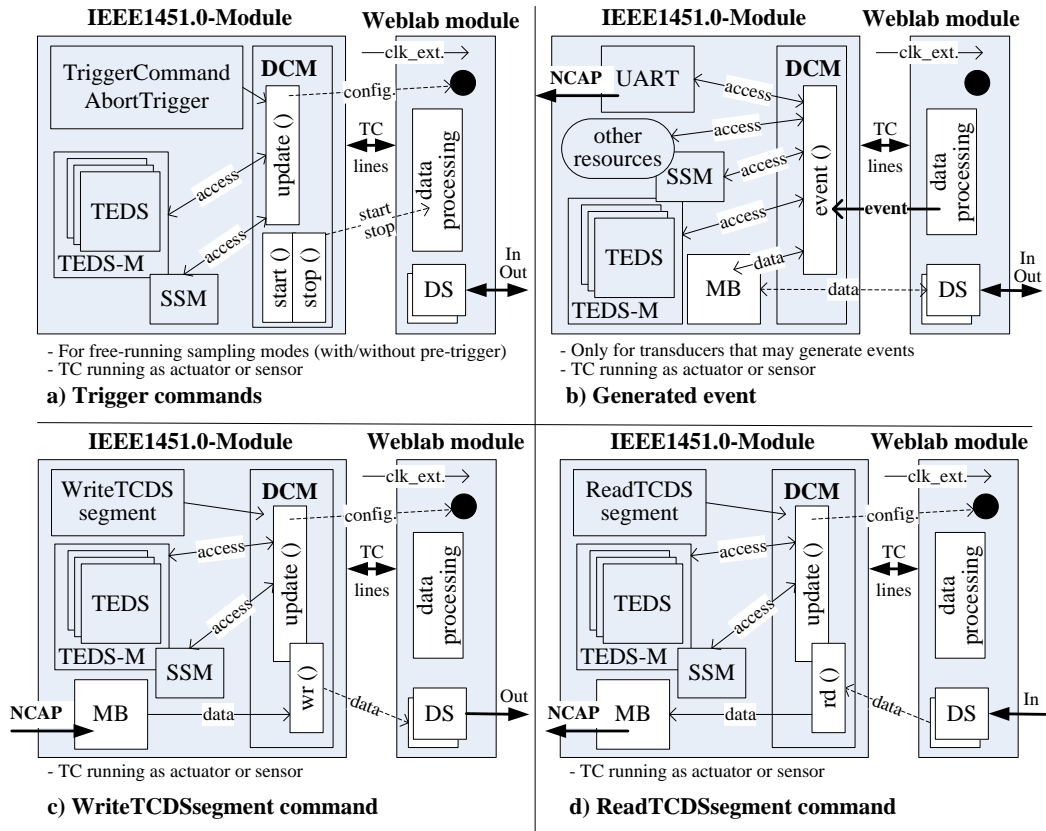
IEEE1451.0-Module
Weblab module
clk_ext.
TriggerCommand AbortTrigger
DCM
config.
update ()
TC lines
data processing
TEDS
access
access
start stop
TEDS-M
SSM
start ()
stop ()
DS
In Out
- For free-running sampling modes (with/without pre-trigger)
- TC running as actuator or sensor
a) Trigger commands

IEEE1451.0-Module
Weblab module
clk_ext.
NCAP
UART
DCM
access
other resources
access
SSM
access
TC lines
data processing
access
event ()
event
TEDS
data
TEDS-M
MB
data
DS
In Out
- Only for transducers that may generate events
- TC running as actuator or sensor
b) Generated event

IEEE1451.0-Module
Weblab module
clk_ext.
WriteTCDS segment
DCM
config.
access
update ()
TC lines
data processing
TEDS
access
TEDS-M
SSM
wr ()
NCAP
MB
data
data
DS
Out
- TC running as actuator or sensor
c) WriteTCDSsegment command

IEEE1451.0-Module
Weblab module
clk_ext.
ReadTCDS segment
DCM
config.
access
update ()
TC lines
data processing
TEDS
access
TEDS-M
SSM
rd ()
NCAP
MB
data
data
DS
In
- TC running as actuator or sensor
d) ReadTCDSsegment command